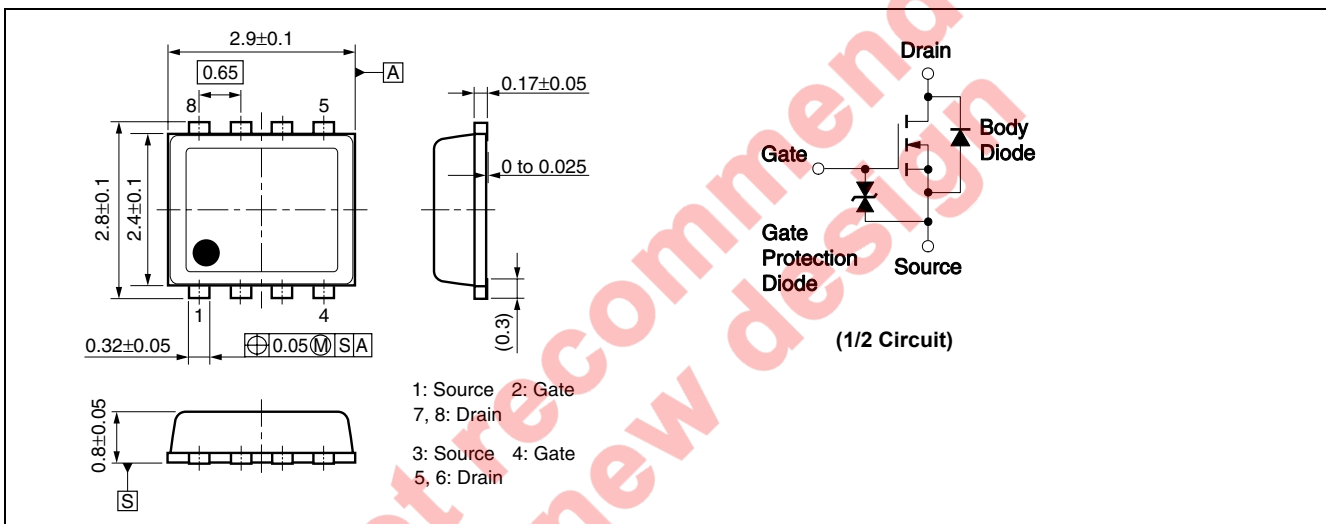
2.9±0.1

0.65

8 5

A

2.8±0.1

2.4±0.1

1 4

0.32±0.05

$\bigoplus$ 0.05 Ⓜ S A

0.17±0.05

0 to 0.025

(0.3)

0.8±0.05

S

1: Source 2: Gate
7, 8: Drain

3: Source 4: Gate
5, 6: Drain

Drain

Gate

Body Diode

Gate Protection Diode

Source

(1/2 Circuit)

t recommend
new design